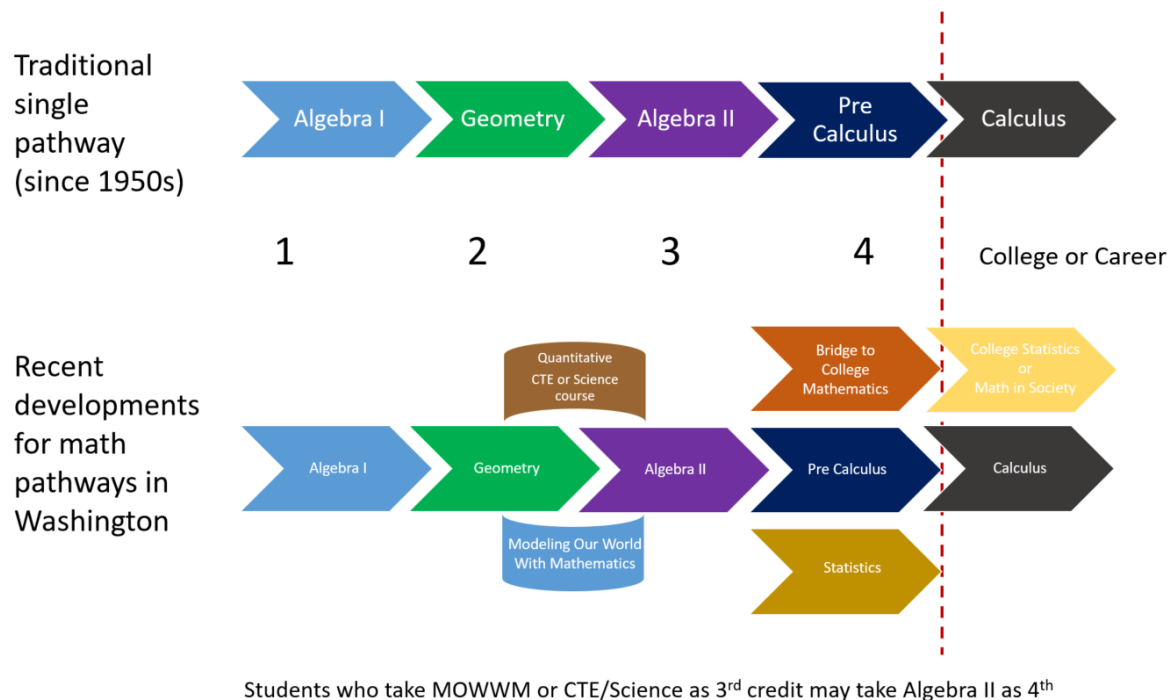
Traditional single pathway (since 1950s)

Algebra I

Geometry

Algebra II

Pre Calculus

Calculus

1

2

3

4

College or Career

Recent developments for math pathways in Washington

Quantitative CTE or Science course

Bridge to College Mathematics

College Statistics or Math in Society

Algebra I

Geometry

Algebra II

Pre Calculus

Calculus

Modeling Our World With Mathematics

Statistics

Students who take MOWWM or CTE/Science as 3$^{rd}$ credit may take Algebra II as 4$^{th}$